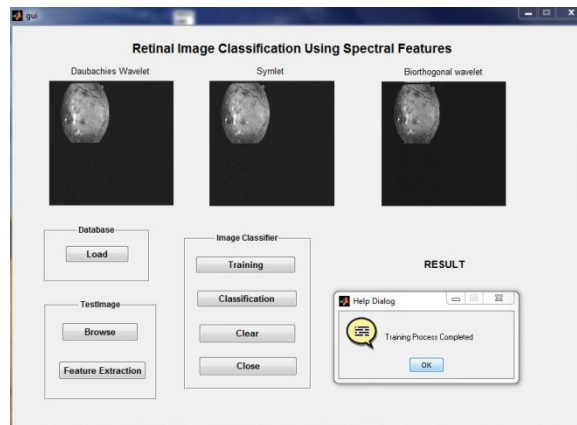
gui

Retinal Image Classification Using Spectral Features

Daubachies Wavelet

Symlet

Biorthogonal wavelet

Database

Load

TestImage

Browse

Feature Extraction

Image Classifier

Training

Classification

Clear

Close

RESULT

Help Dialog

Training Process Completed

OK